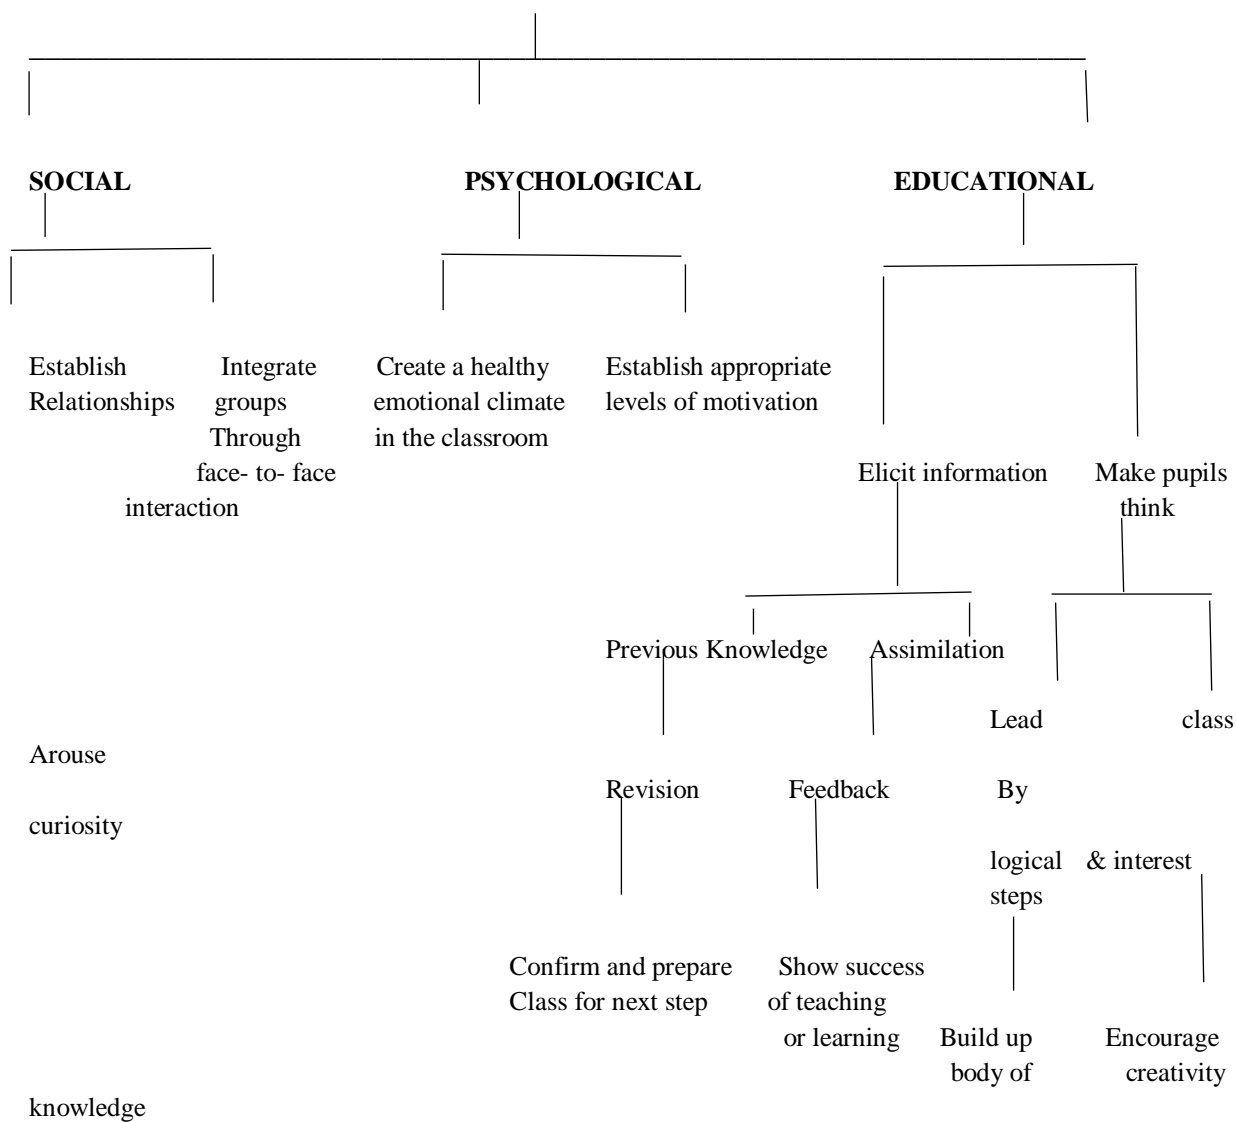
SOCIAL PSYCHOLOGICAL EDUCATIONAL

Establish Relationships

Integrate groups Through face- to- face interaction

Create a healthy emotional climate in the classroom

Establish appropriate levels of motivation

Elicit information

Make pupils think

Previous Knowledge

Assimilation

Lead

class

Arouse

Revision

Feedback

By

curiosity

logical steps

& interest

Confirm and prepare Class for next step

Show success of teaching or learning

Build up body of

Encourage creativity

knowledge